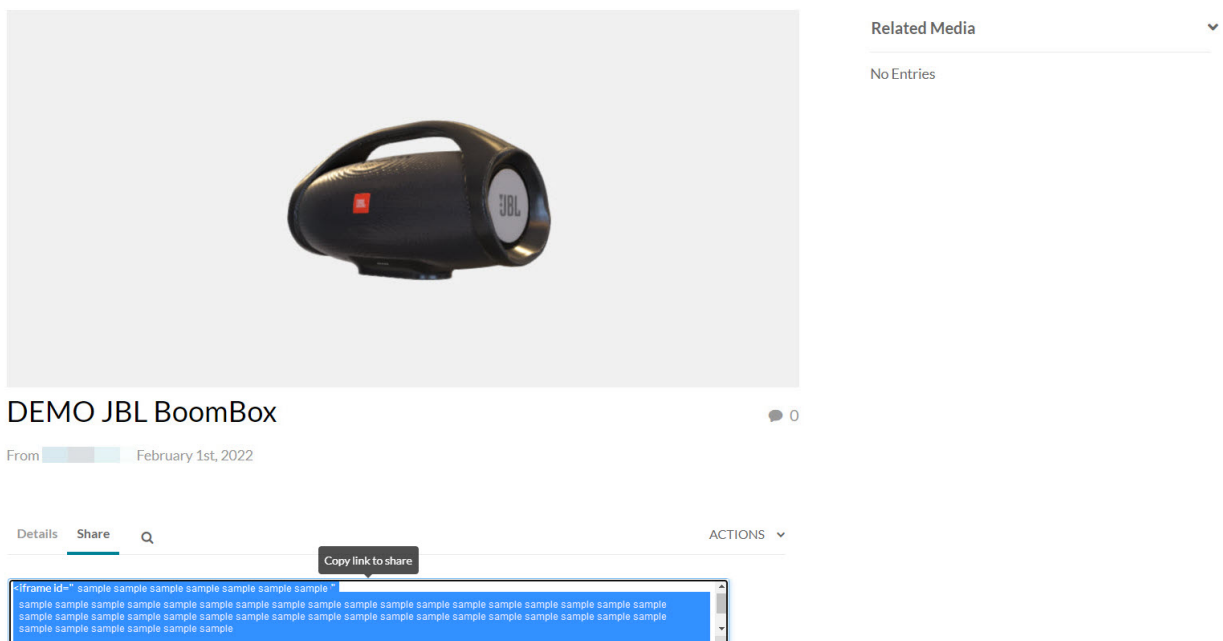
JBL

DEMO JBL BoomBox

0

From February 1st, 2022

Details Share

ACTIONS

Copy link to share

<iframe id=" sample sample sample sample sample sample "
sample sample sample sample sample sample sample sample sample sample sample sample sample sample sample sample sample sample sample sample sample sample sample sample sample sample sample sample sample sample sample sample sample sample sample sample sample sample sample sample

Related Media

No Entries